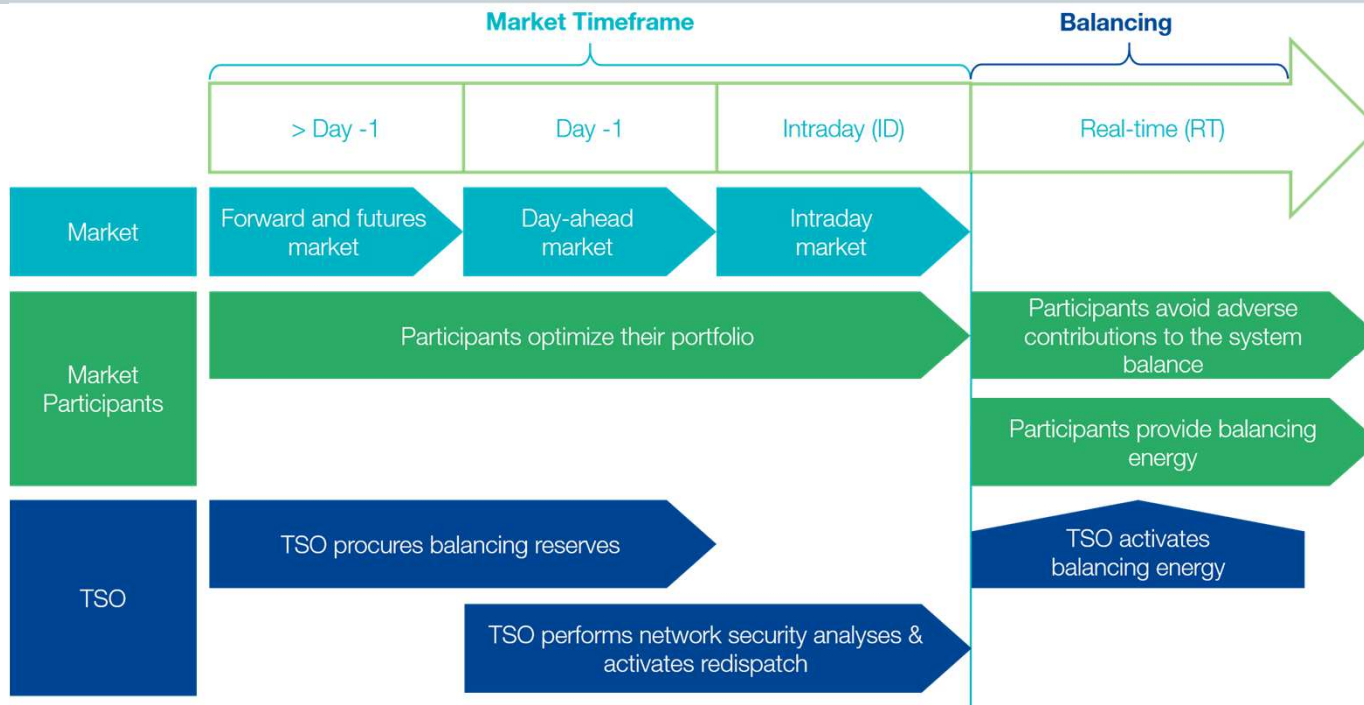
Market Timeframe

Balancing

> Day -1

Day -1

Intraday (ID)

Real-time (RT)

Market

Forward and futures market

Day-ahead market

Intraday market

Market Participants

Participants optimize their portfolio

Participants avoid adverse contributions to the system balance

Participants provide balancing energy

TSO

TSO procures balancing reserves

TSO activates balancing energy

TSO performs network security analyses & activates redispatch